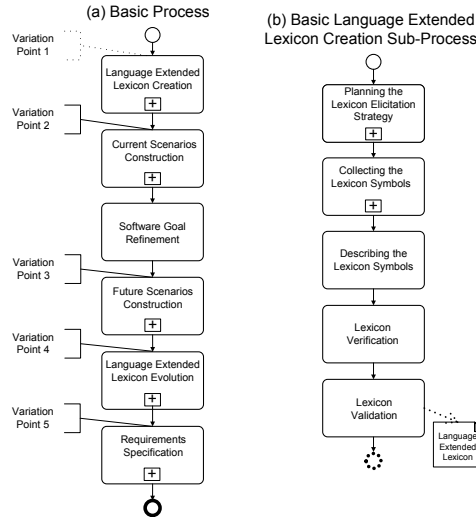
(a) Basic Process

Variation Point 1

Language Extended Lexicon Creation
+

Variation Point 2

Current Scenarios Construction
+

Software Goal Refinement

Variation Point 3

Future Scenarios Construction
+

Variation Point 4

Language Extended Lexicon Evolution
+

Variation Point 5

Requirements Specification
+

(b) Basic Language Extended Lexicon Creation Sub-Process

Planning the Lexicon Elicitation Strategy
+

Collecting the Lexicon Symbols
+

Describing the Lexicon Symbols

Lexicon Verification

Lexicon Validation

Language Extended Lexicon